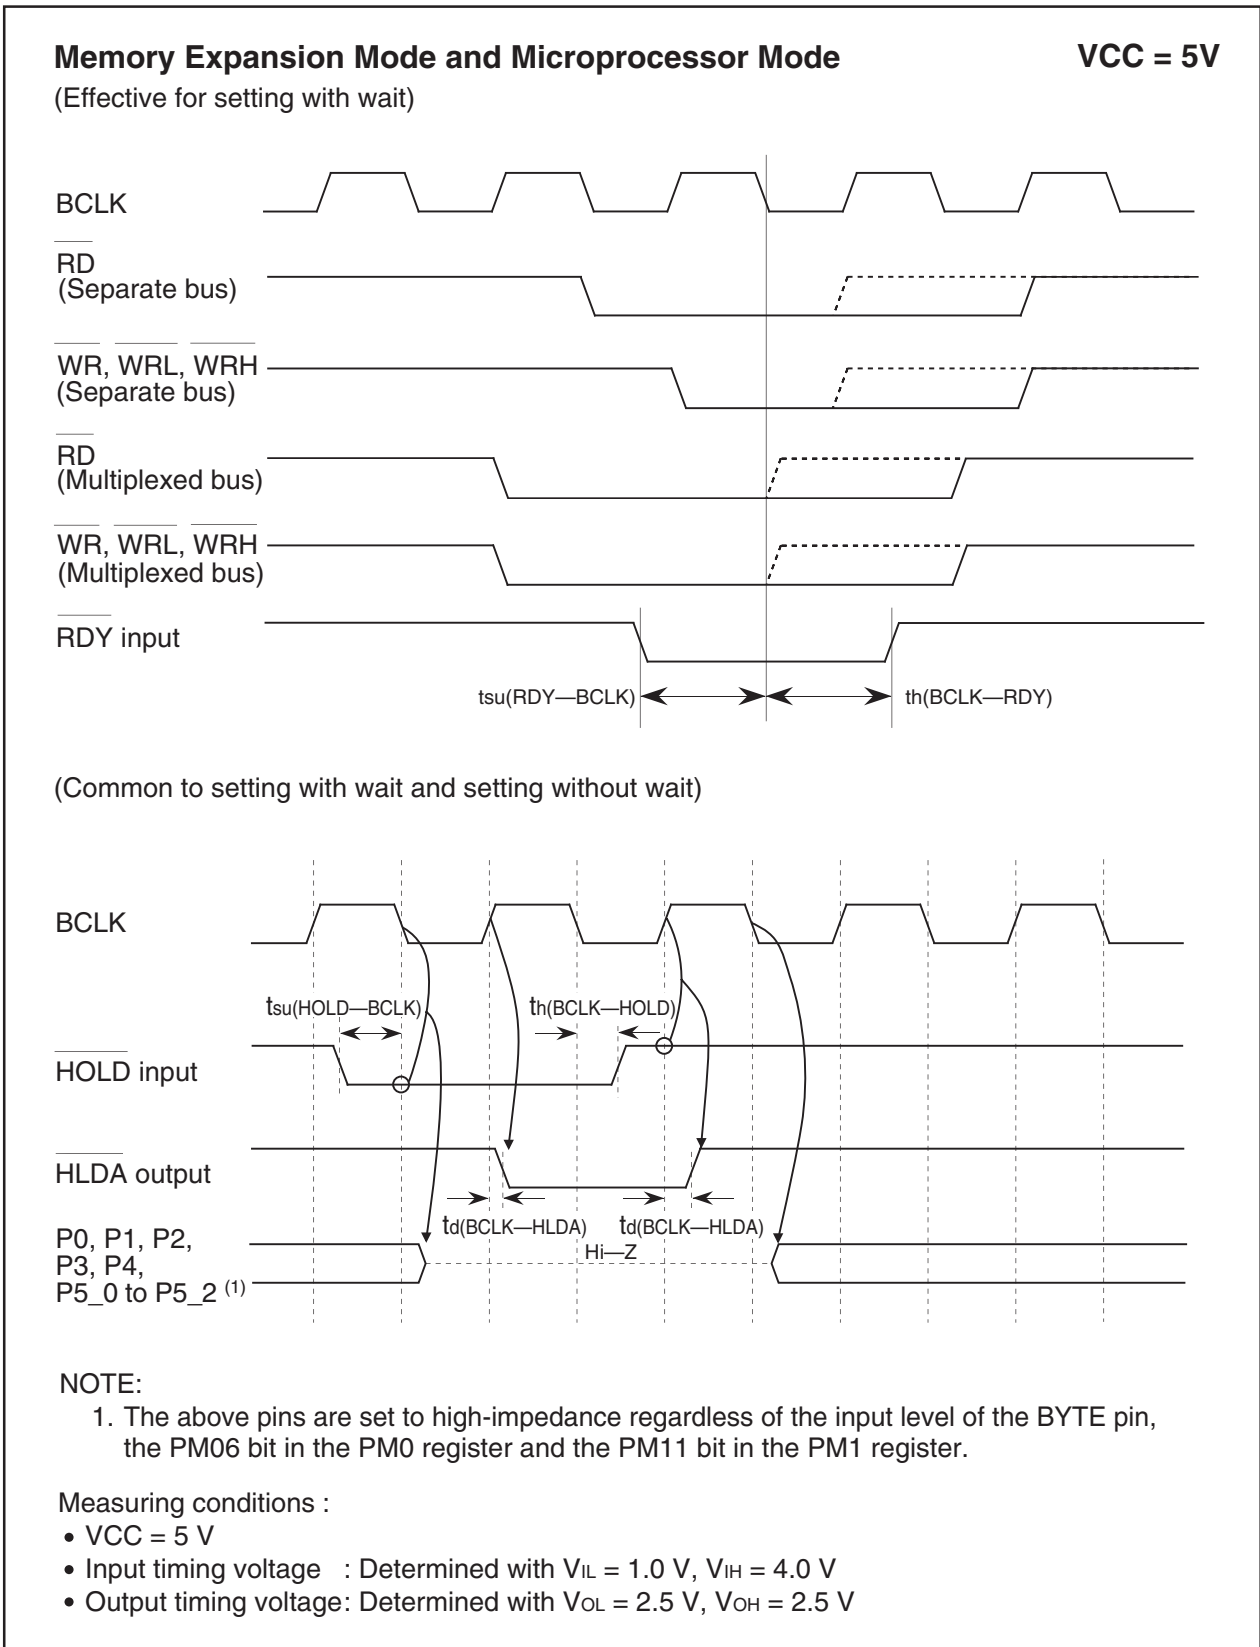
**Memory Expansion Mode and Microprocessor Mode** **VCC = 5V**

(Effective for setting with wait)

BCLK

$\overline{RD}$
(Separate bus)

$\overline{WR}$, $\overline{WRL}$, $\overline{WRH}$
(Separate bus)

$\overline{RD}$
(Multiplexed bus)

$\overline{WR}$, $\overline{WRL}$, $\overline{WRH}$
(Multiplexed bus)

$\overline{RDY}$ input

tsu(RDY—BCLK)

th(BCLK—RDY)

(Common to setting with wait and setting without wait)

BCLK

tsu(HOLD—BCLK)

th(BCLK—HOLD)

$\overline{HOLD}$ input

$\overline{HLDA}$ output

td(BCLK—HLDA)

td(BCLK—HLDA)

P0, P1, P2, P3, P4, P5_0 to P5_2 $^{(1)}$

Hi—Z

NOTE:
1. The above pins are set to high-impedance regardless of the input level of the BYTE pin, the PM06 bit in the PM0 register and the PM11 bit in the PM1 register.

Measuring conditions :
• VCC = 5 V
• Input timing voltage : Determined with $V_{IL}$ = 1.0 V, $V_{IH}$ = 4.0 V
• Output timing voltage: Determined with $V_{OL}$ = 2.5 V, $V_{OH}$ = 2.5 V